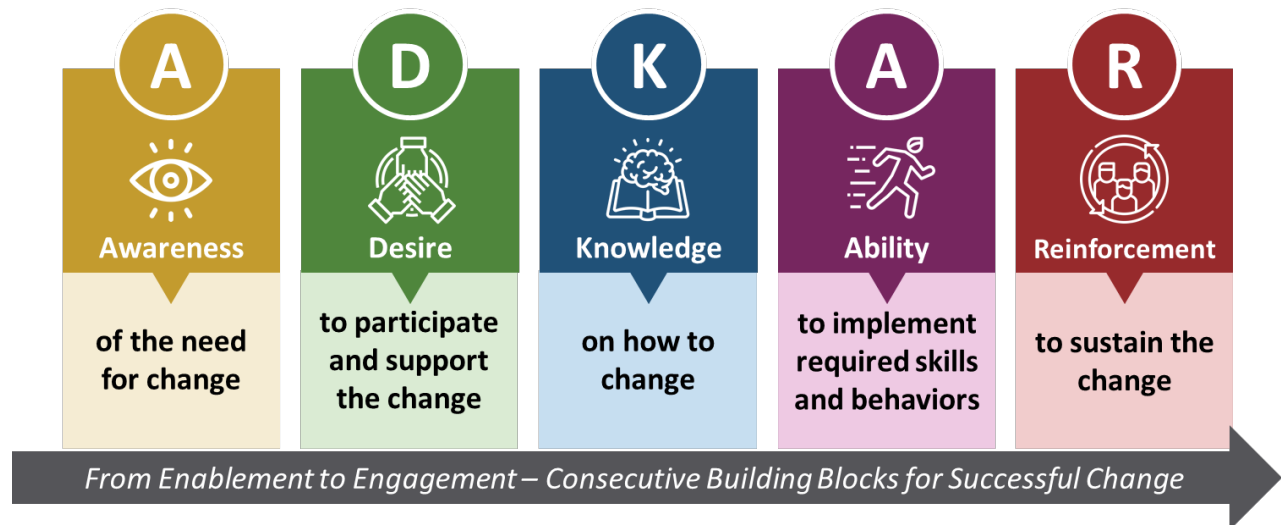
A
Awareness
of the need for change

D
Desire
to participate and support the change

K
Knowledge
on how to change

A
Ability
to implement required skills and behaviors

R
Reinforcement
to sustain the change

From Enablement to Engagement – Consecutive Building Blocks for Successful Change